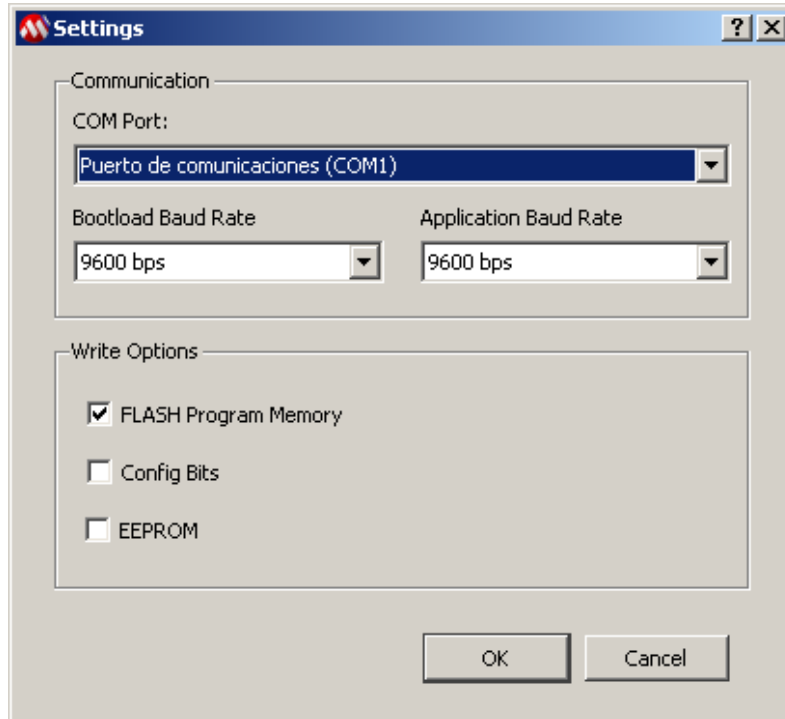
Settings ? X

Communication

COM Port:

Puerto de comunicaciones (COM1)

Bootload Baud Rate

9600 bps

Application Baud Rate

9600 bps

Write Options

FLASH Program Memory

Config Bits

EEPROM

OK

Cancel